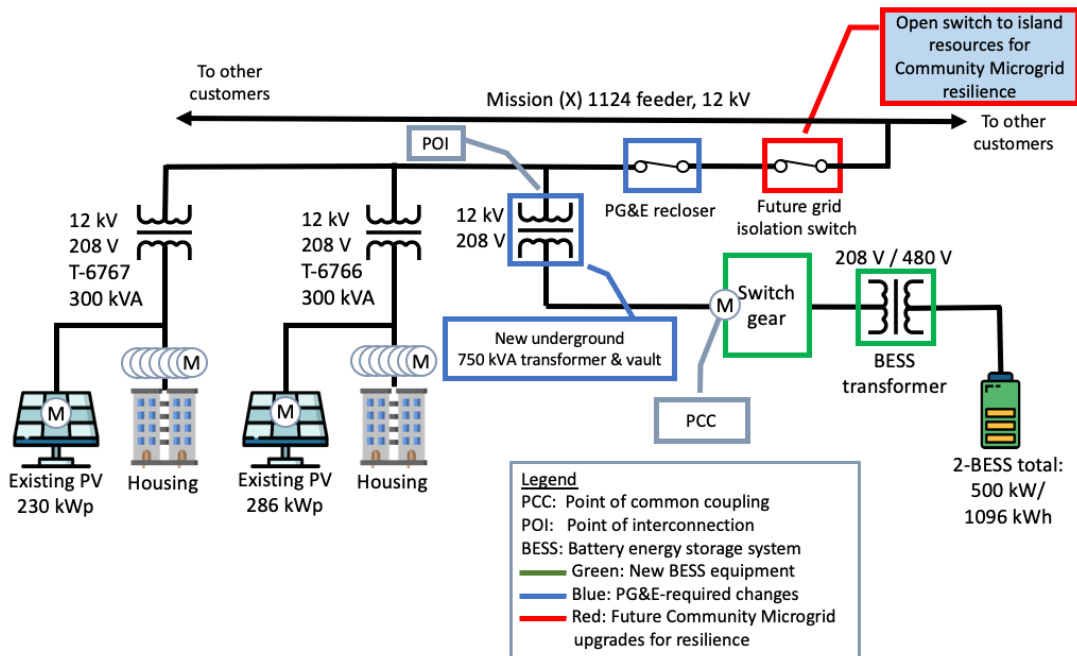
Open switch to island resources for Community Microgrid resilience

To other customers

Mission (X) 1124 feeder, 12 kV

To other customers

POI

PG&E recloser

Future grid isolation switch

12 kV
208 V
T-6767
300 kVA

12 kV
208 V
T-6766
300 kVA

12 kV
208 V

Switch gear

208 V / 480 V

BESS transformer

M

New underground 750 kVA transformer & vault

M

M

M

M

PCC

Existing PV 230 kWp

Housing

Existing PV 286 kWp

Housing

2-BESS total: 500 kW/ 1096 kWh

Legend
PCC: Point of common coupling
POI: Point of interconnection
BESS: Battery energy storage system
Green: New BESS equipment
Blue: PG&E-required changes
Red: Future Community Microgrid upgrades for resilience